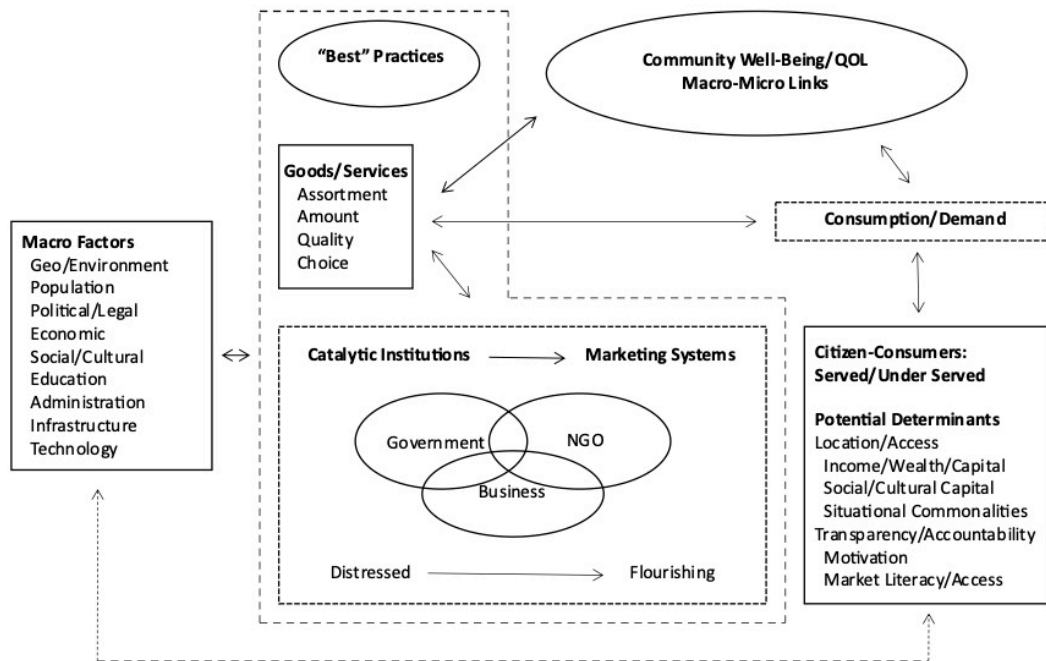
"Best" Practices

Community Well-Being/QOL
Macro-Micro Links

Goods/Services
Assortment
Amount
Quality
Choice

Consumption/Demand

Macro Factors
Geo/Environment
Population
Political/Legal
Economic
Social/Cultural
Education
Administration
Infrastructure
Technology

Catalytic Institutions

Marketing Systems

Government

NGO

Business

Distressed

Flourishing

Citizen-Consumers:
Served/Under Served

Potential Determinants
Location/Access
Income/Wealth/Capital
Social/Cultural Capital
Situational Commonalities
Transparency/Accountability
Motivation
Market Literacy/Access